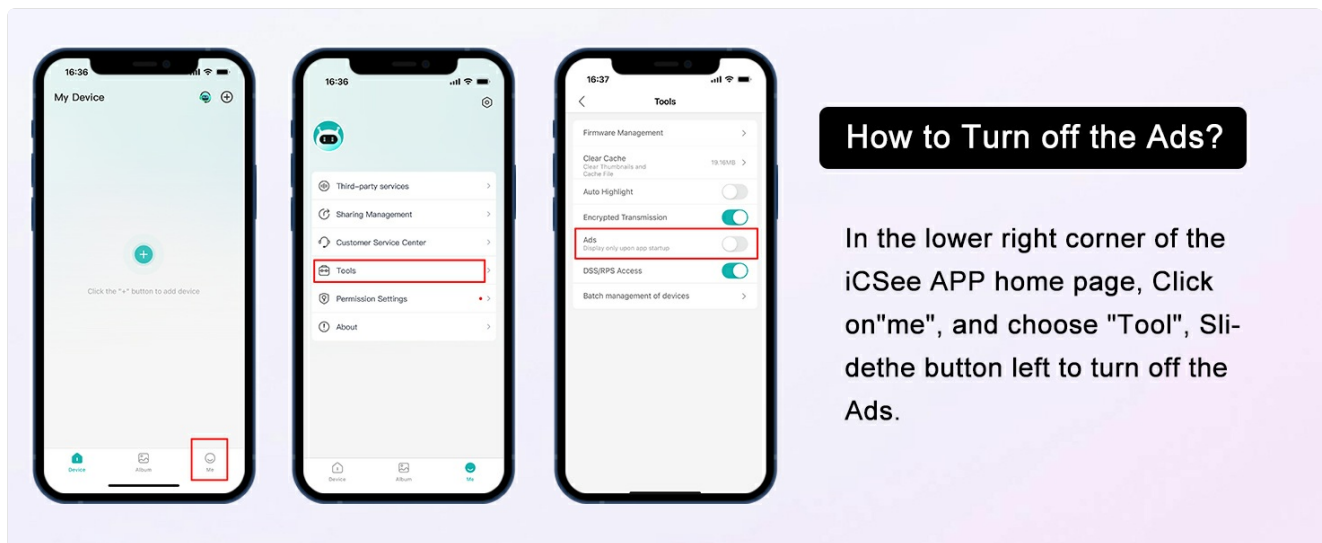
16:36

My Device

Click the "+" button to add device

Device Album Me

16:36

Third-party services
Sharing Management
Customer Service Center
Tools
Permission Settings
About

Device Album Me

16:37

Tools

Firmware Management
Clear Cache
Clear Thumbnails and Cache File
19.16MB
Auto Highlight
Encrypted Transmission
Ads
Display only upon app startup
DSS/RPS Access
Batch management of devices

How to Turn off the Ads?

In the lower right corner of the iCSee APP home page, Click on"me", and choose "Tool", Slidethe button left to turn off the Ads.